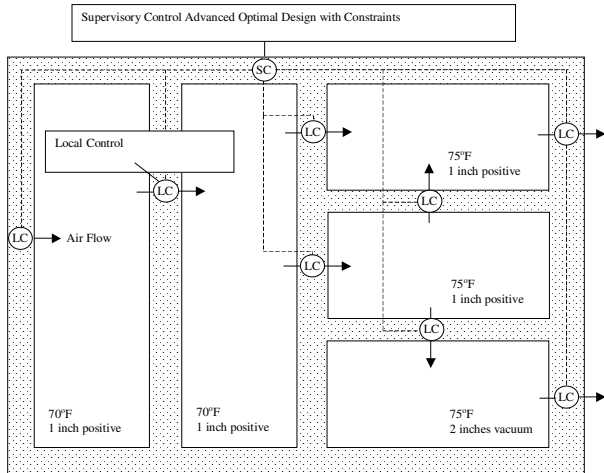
Supervisory Control Advanced Optimal Design with Constraints

SC

Local Control

LC

LC

LC

LC

75ºF
1 inch positive

LC

LC

Air Flow

LC

75ºF
1 inch positive

LC

LC

70ºF
1 inch positive

70ºF
1 inch positive

75ºF
2 inches vacuum